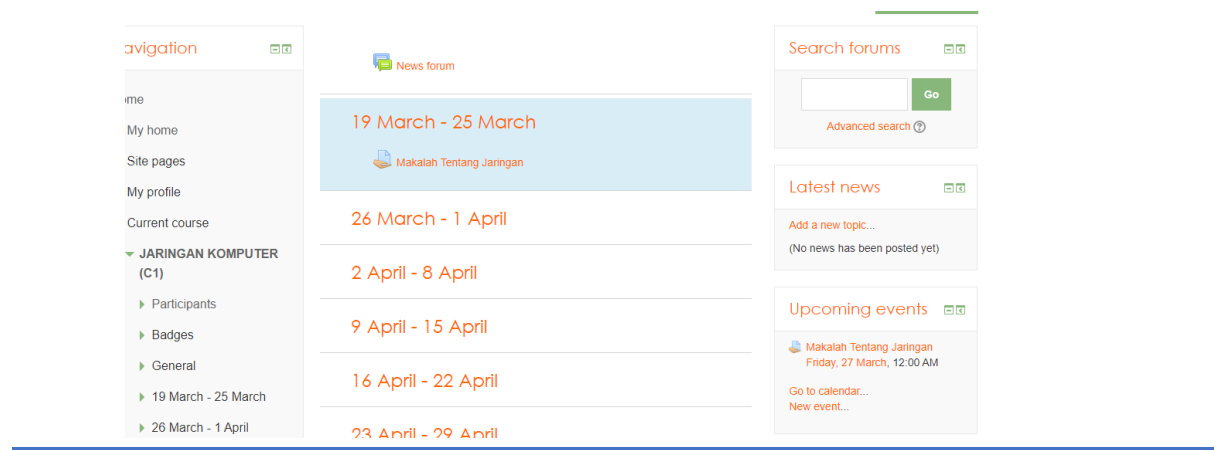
avigation

ome

My home

Site pages

My profile

Current course

JARINGAN KOMPUTER (C1)

Participants

Badges

General

19 March - 25 March

26 March - 1 April

News forum

19 March - 25 March

Makalah Tentang Jaringan

26 March - 1 April

2 April - 8 April

9 April - 15 April

16 April - 22 April

23 April - 29 April

Search forums

Go

Advanced search

Latest news

Add a new topic...

(No news has been posted yet)

Upcoming events

Makalah Tentang Jaringan
Friday, 27 March, 12:00 AM

Go to calendar...
New event...